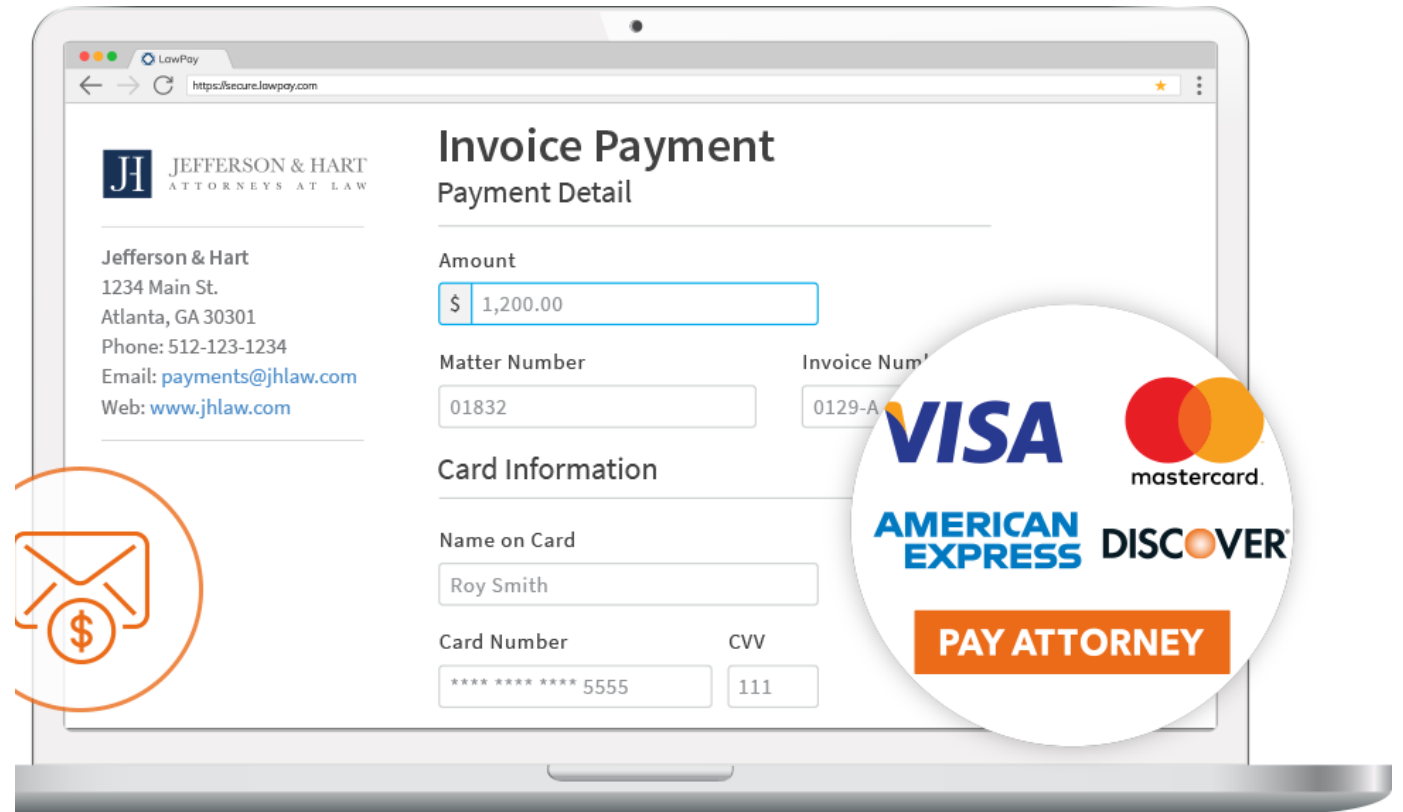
LawPay

https://secure.lawpay.com

JH JEFFERSON & HART ATTORNEYS AT LAW

Jefferson & Hart
1234 Main St.
Atlanta, GA 30301
Phone: 512-123-1234
Email: payments@jhlaw.com
Web: www.jhlaw.com

Invoice Payment

Payment Detail

Amount

$ 1,200.00

Matter Number

01832

Invoice Num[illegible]

0129-A

Card Information

Name on Card

Roy Smith

Card Number

**** **** **** 5555

CVV

111

VISA

mastercard.

AMERICAN EXPRESS

DISCOVER

PAY ATTORNEY